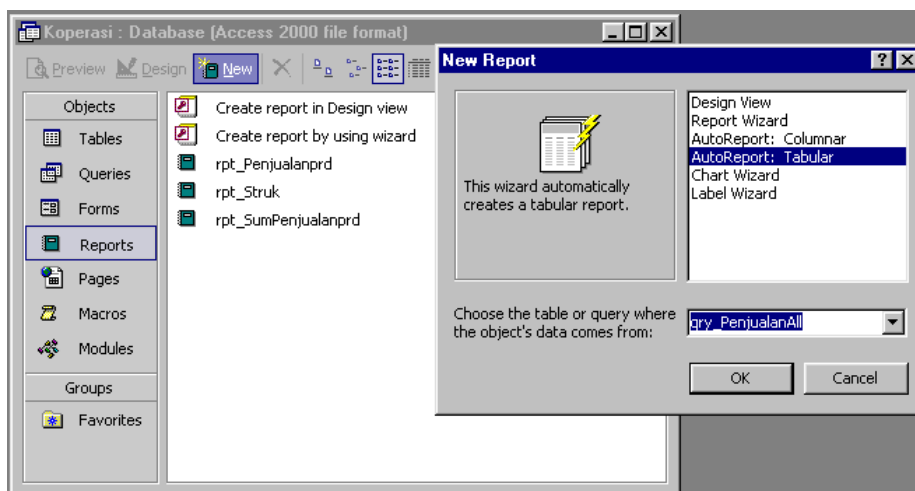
Koperasi : Database (Access 2000 file format)

Preview Design New

Objects
Tables
Queries
Forms
Reports
Pages
Macros
Modules
Groups
Favorites

Create report in Design view
Create report by using wizard
rpt_Penjualanprd
rpt_Struk
rpt_SumPenjualanprd

New Report

This wizard automatically creates a tabular report.

Design View
Report Wizard
AutoReport: Columnar
AutoReport: Tabular
Chart Wizard
Label Wizard

Choose the table or query where the object's data comes from:
qry_PenjualanAll

OK
Cancel